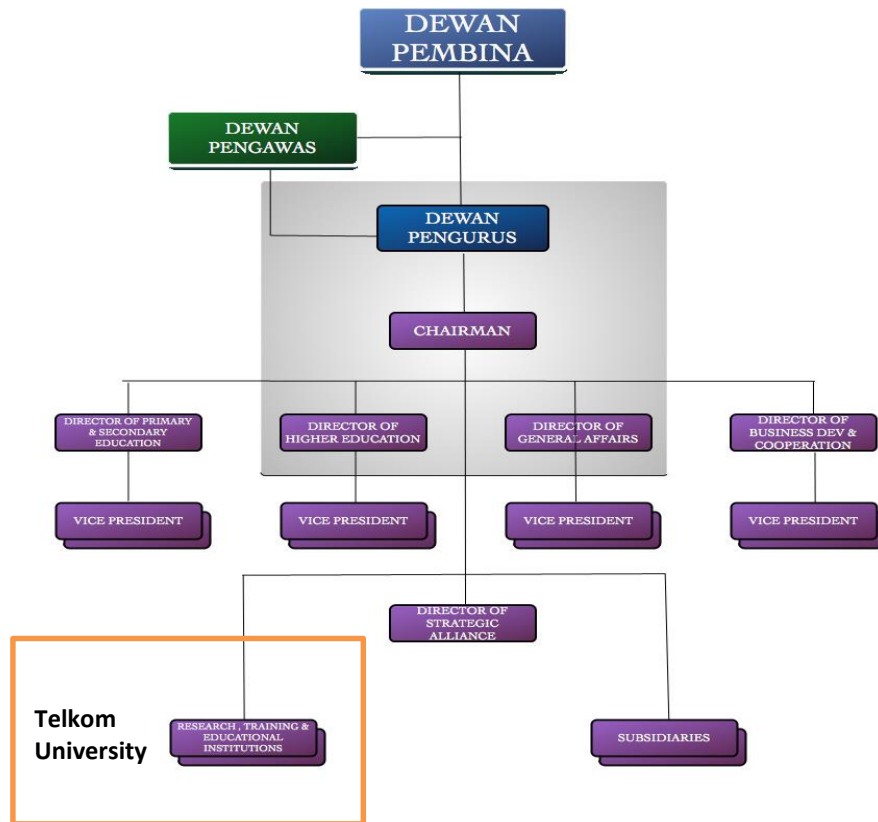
DEWAN
PEMBINA

DEWAN
PENGAWAS

DEWAN
PENGURUS

CHAIRMAN

DIRECTOR OF PRIMARY & SECONDARY EDUCATION

DIRECTOR OF HIGHER EDUCATION

DIRECTOR OF GENERAL AFFAIRS

DIRECTOR OF BUSINESS DEV & COOPERATION

VICE PRESIDENT

VICE PRESIDENT

VICE PRESIDENT

VICE PRESIDENT

DIRECTOR OF STRATEGIC ALLIANCE

Telkom University

RESEARCH , TRAINING & EDUCATIONAL INSTITUTIONS

SUBSIDIARIES